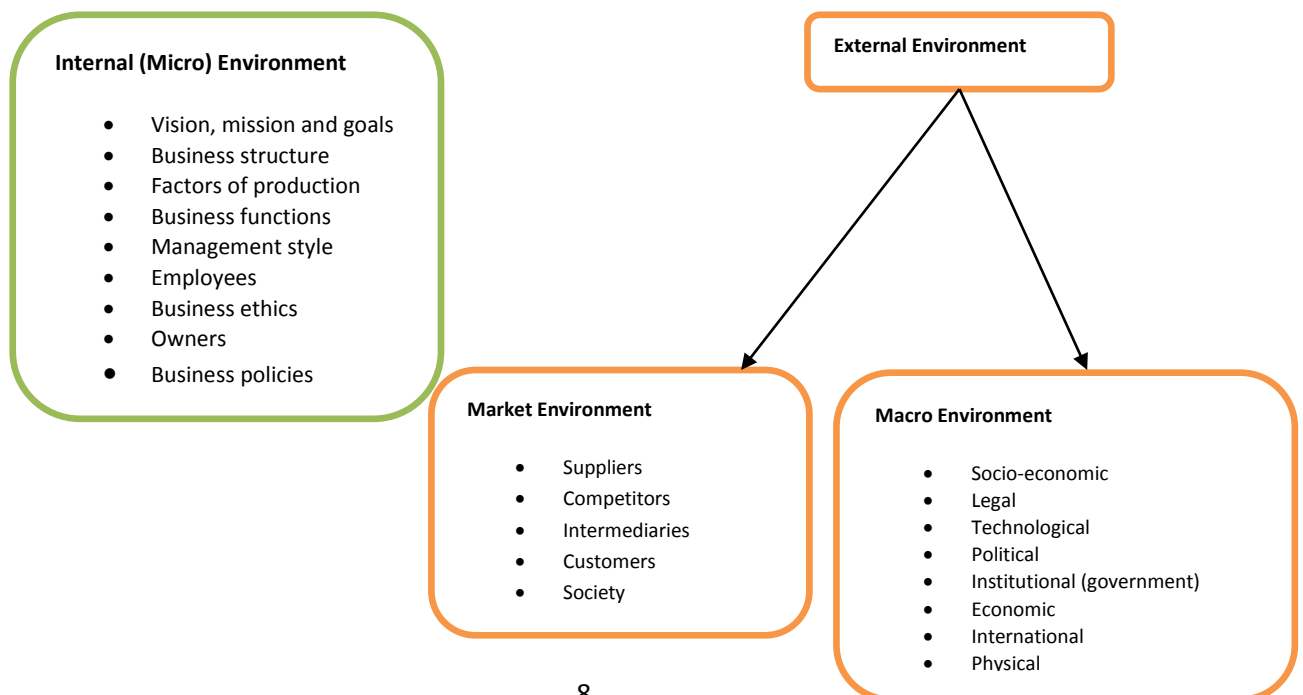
**Internal (Micro) Environment**

- Vision, mission and goals
- Business structure
- Factors of production
- Business functions
- Management style
- Employees
- Business ethics
- Owners
- Business policies

**External Environment**

**Market Environment**

- Suppliers
- Competitors
- Intermediaries
- Customers
- Society

**Macro Environment**

- Socio-economic
- Legal
- Technological
- Political
- Institutional (government)
- Economic
- International
- Physical

8